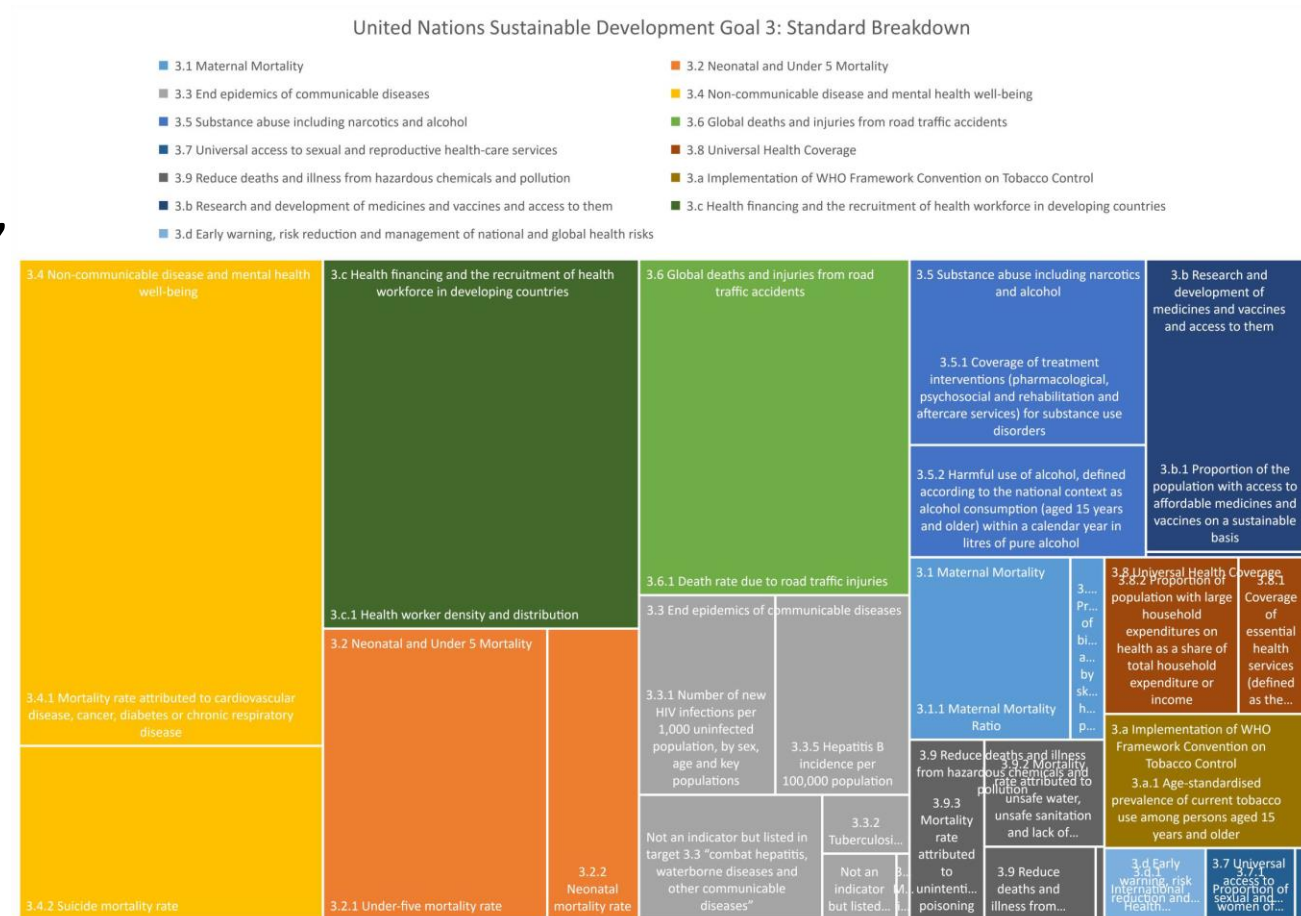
United Nations Sustainable Development Goal 3: Standard Breakdown

3.1 Maternal Mortality
3.2 Neonatal and Under 5 Mortality
3.3 End epidemics of communicable diseases
3.4 Non-communicable disease and mental health well-being
3.5 Substance abuse including narcotics and alcohol
3.6 Global deaths and injuries from road traffic accidents
3.7 Universal access to sexual and reproductive health-care services
3.8 Universal Health Coverage
3.9 Reduce deaths and illness from hazardous chemicals and pollution
3.a Implementation of WHO Framework Convention on Tobacco Control
3.b Research and development of medicines and vaccines and access to them
3.c Health financing and the recruitment of health workforce in developing countries
3.d Early warning, risk reduction and management of national and global health risks

3.4 Non-communicable disease and mental health well-being

3.4.1 Mortality rate attributed to cardiovascular disease, cancer, diabetes or chronic respiratory disease

3.4.2 Suicide mortality rate

3.c Health financing and the recruitment of health workforce in developing countries

3.c.1 Health worker density and distribution

3.2 Neonatal and Under 5 Mortality

3.2.1 Under-five mortality rate

3.2.2 Neonatal mortality rate

3.6 Global deaths and injuries from road traffic accidents

3.6.1 Death rate due to road traffic injuries

3.3 End epidemics of communicable diseases

3.3.1 Number of new HIV infections per 1,000 uninfected population, by sex, age and key populations

3.3.5 Hepatitis B incidence per 100,000 population

Not an indicator but listed in target 3.3 "combat hepatitis, waterborne diseases and other communicable diseases"

3.3.2 Tuberculosi...

Not an indicator but listed...

M...

3...

3.5 Substance abuse including narcotics and alcohol

3.5.1 Coverage of treatment interventions (pharmacological, psychosocial and rehabilitation and aftercare services) for substance use disorders

3.5.2 Harmful use of alcohol, defined according to the national context as alcohol consumption (aged 15 years and older) within a calendar year in litres of pure alcohol

3.1 Maternal Mortality

3.1.1 Maternal Mortality Ratio

3... Pr... of bi... a... by sk... h... p...

3.9 Reduce deaths and illness from hazardous chemicals and pollution

3.9.3 Mortality rate attributed to unintenti... poisoning

3.9.2 Mortality rate attributed to unsafe water, unsafe sanitation and lack of...

3.9 Reduce deaths and illness from...

3.b Research and development of medicines and vaccines and access to them

3.b.1 Proportion of the population with access to affordable medicines and vaccines on a sustainable basis

3.8 Universal Health Coverage

3.8.2 Proportion of population with large household expenditures on health as a share of total household expenditure or income

3.8.1 Coverage of essential health services (defined as the...

3.a Implementation of WHO Framework Convention on Tobacco Control

3.a.1 Age-standardised prevalence of current tobacco use among persons aged 15 years and older

3.d Early warning, risk reduction and... 3.d.1 International Health...

3.7 Universal access to... 3.7.1 Proportion of sexual and... women of...